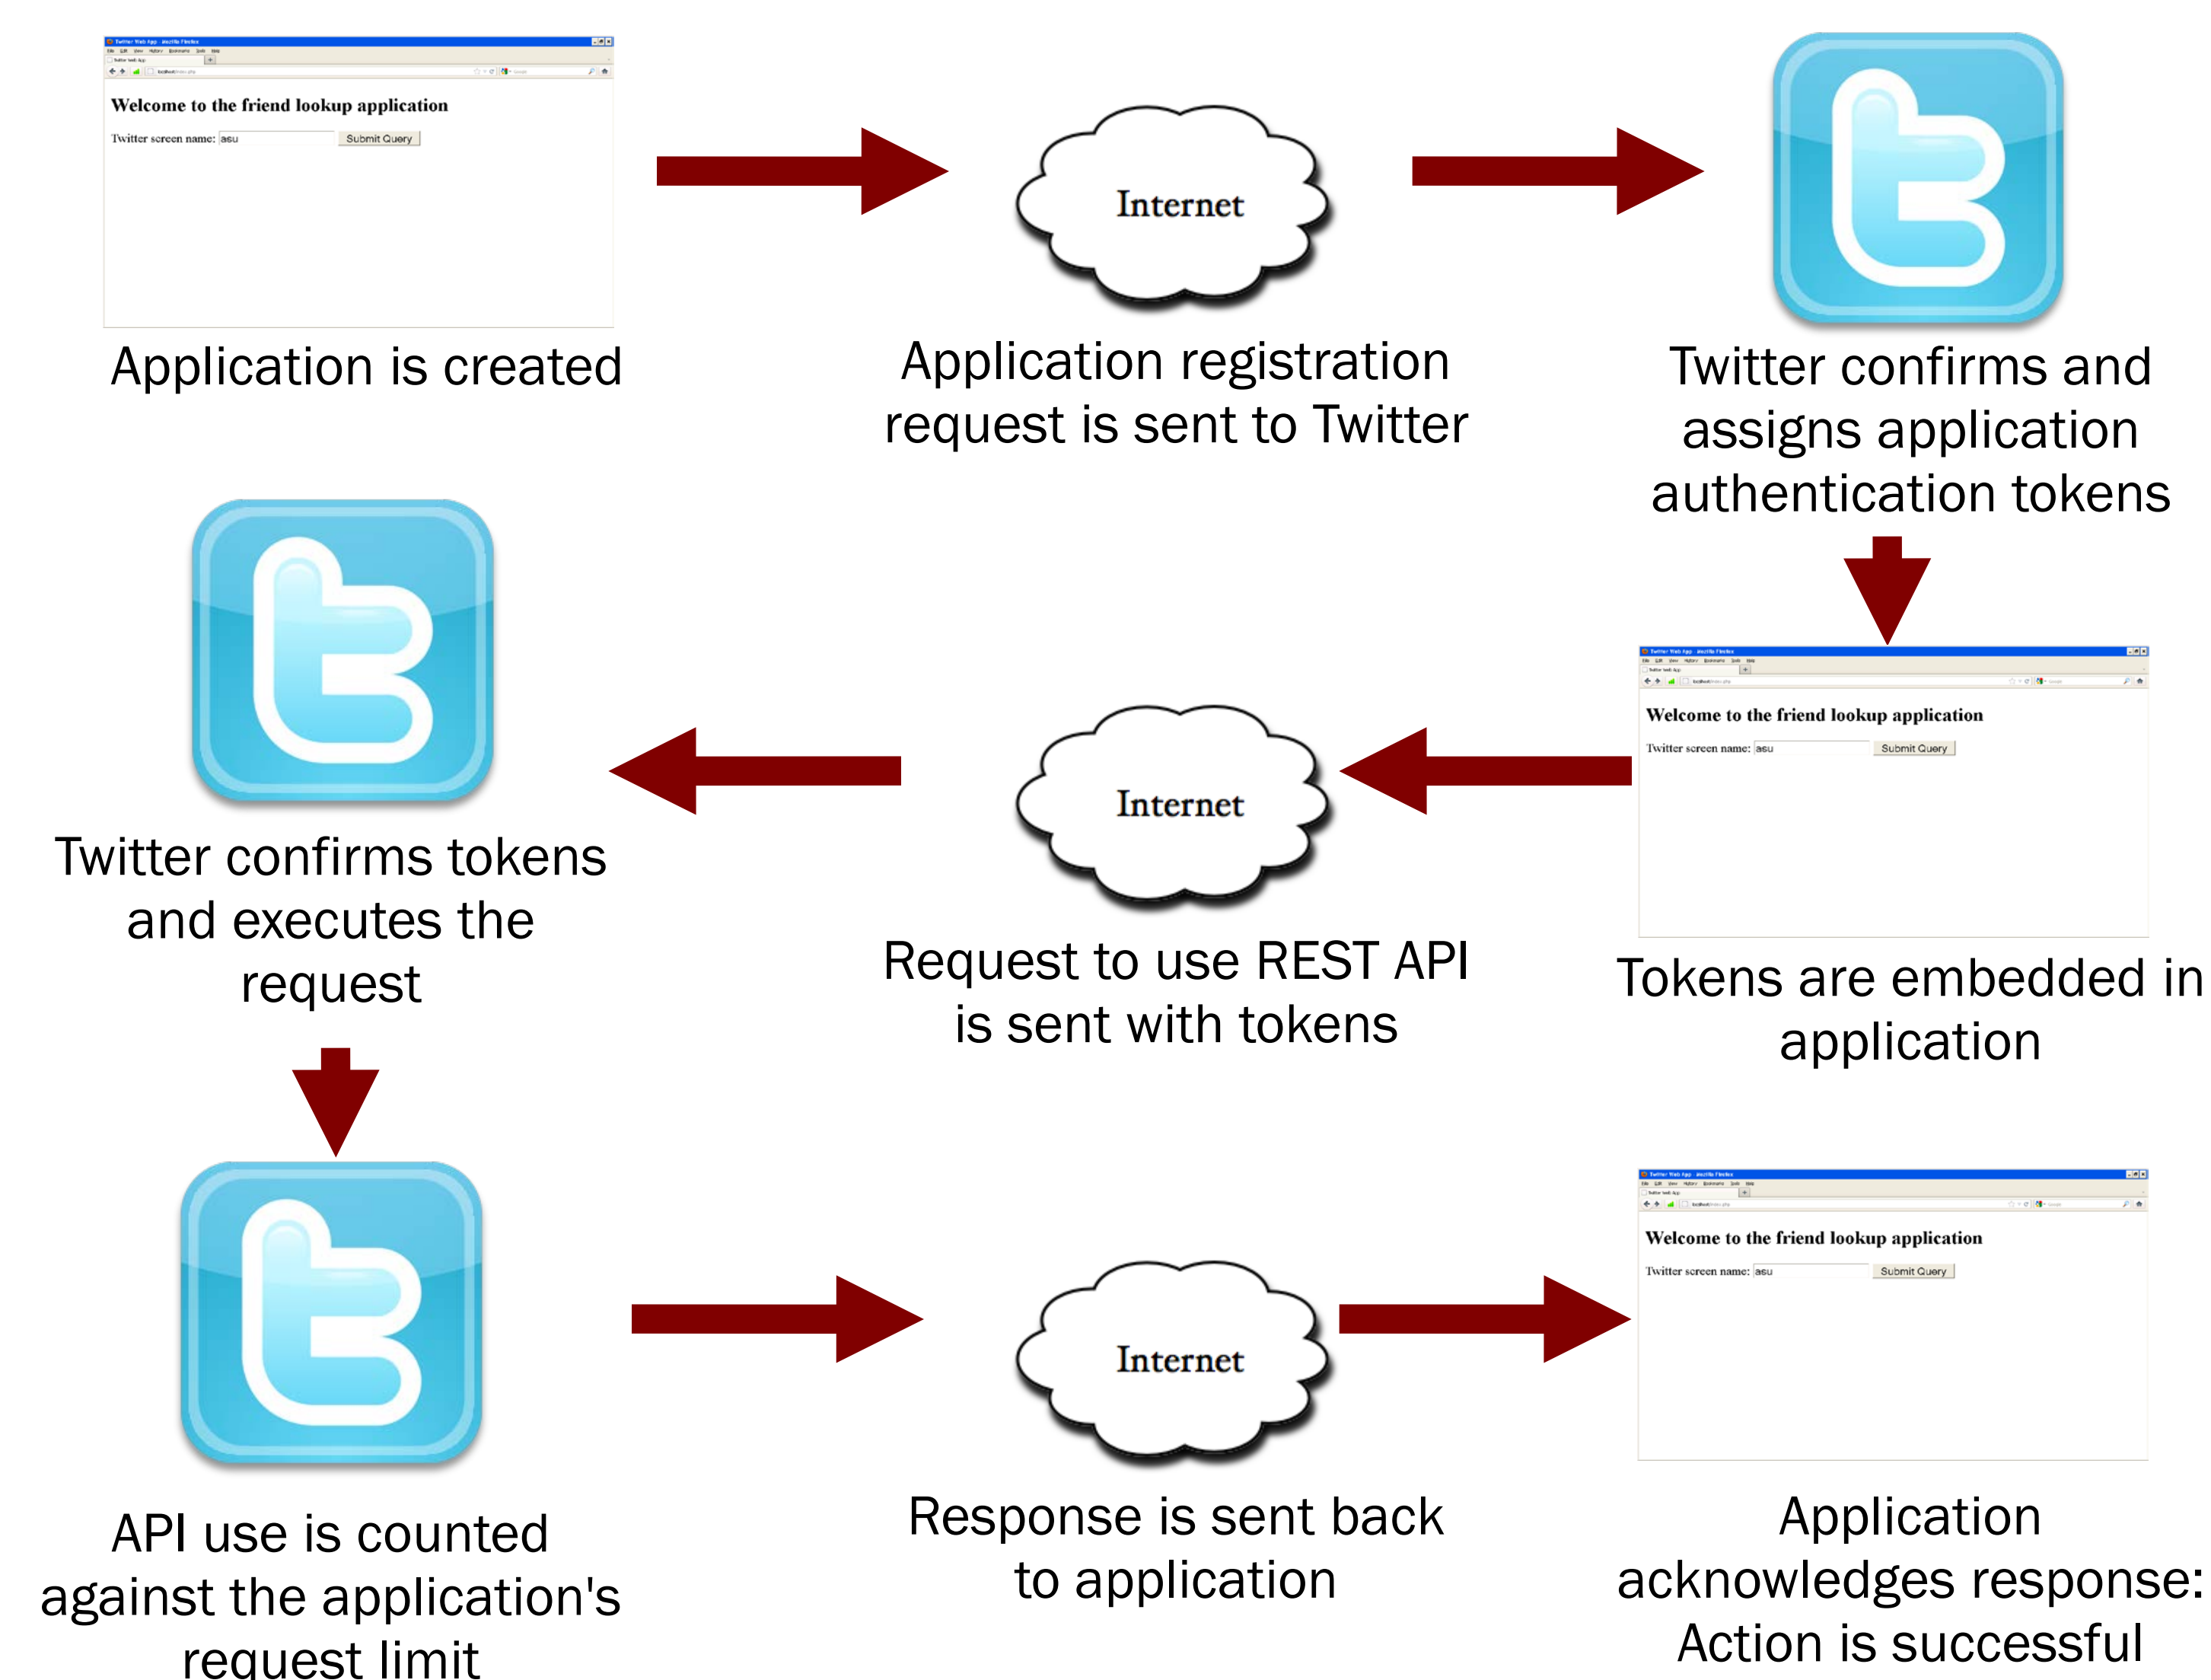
Welcome to the friend lookup application

Twitter screen name: asu Submit Query

Application is created

Internet

Application registration request is sent to Twitter

Twitter confirms and assigns application authentication tokens

Welcome to the friend lookup application

Twitter screen name: asu Submit Query

Tokens are embedded in application

Internet

Request to use REST API is sent with tokens

Twitter confirms tokens and executes the request

API use is counted against the application's request limit

Internet

Response is sent back to application

Welcome to the friend lookup application

Twitter screen name: asu Submit Query

Application acknowledges response: Action is successful